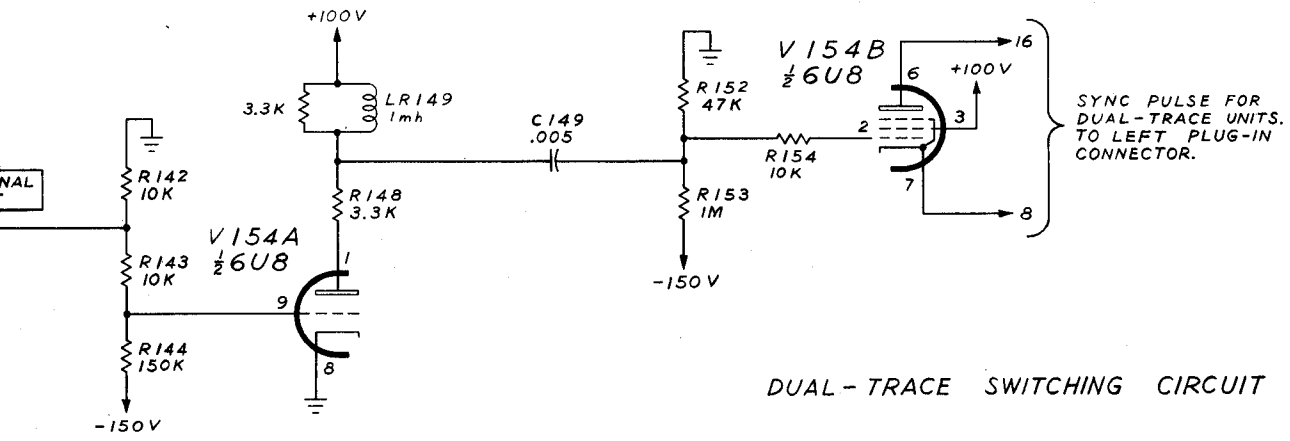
+100V

3.3K
LR149
1mh

NAL

R142
10K

R148
3.3K

R143
10K

V154A
$\frac{1}{2}$6U8

1

9

8

R144
150K

-150V

C149
.005

R152
47K

R153
1M

-150V

R154
10K

V154B
$\frac{1}{2}$6U8

6

+100V

2

3

7

16

8

SYNC PULSE FOR DUAL-TRACE UNITS. TO LEFT PLUG-IN CONNECTOR.

DUAL-TRACE SWITCHING CIRCUIT